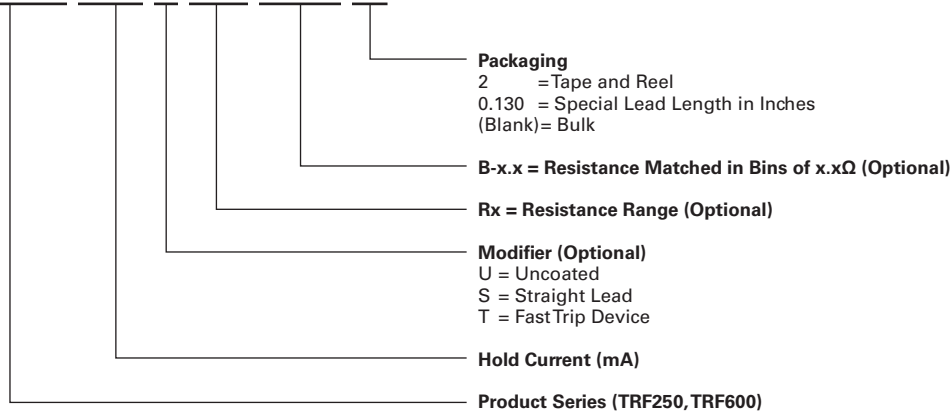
Packaging
2 =Tape and Reel
0.130 = Special Lead Length in Inches
(Blank)= Bulk

B-x.x = Resistance Matched in Bins of x.xΩ (Optional)

Rx = Resistance Range (Optional)

Modifier (Optional)
U = Uncoated
S = Straight Lead
T = Fast Trip Device

Hold Current (mA)

Product Series (TRF250, TRF600)